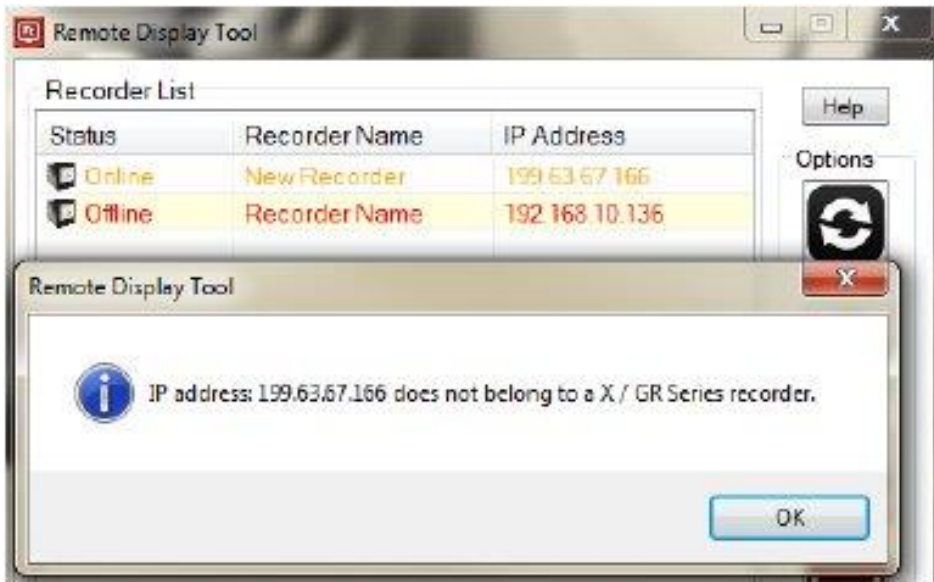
Remote Display Tool

Recorder List

Help

| Status | Recorder Name | IP Address |
|---|---|---|
| Online | New Recorder | 199.63.67.166 |
| Offline | Recorder Name | 192.168.10.136 |

Options

Remote Display Tool

IP address: 199.63.67.166 does not belong to a X / GR Series recorder.

OK